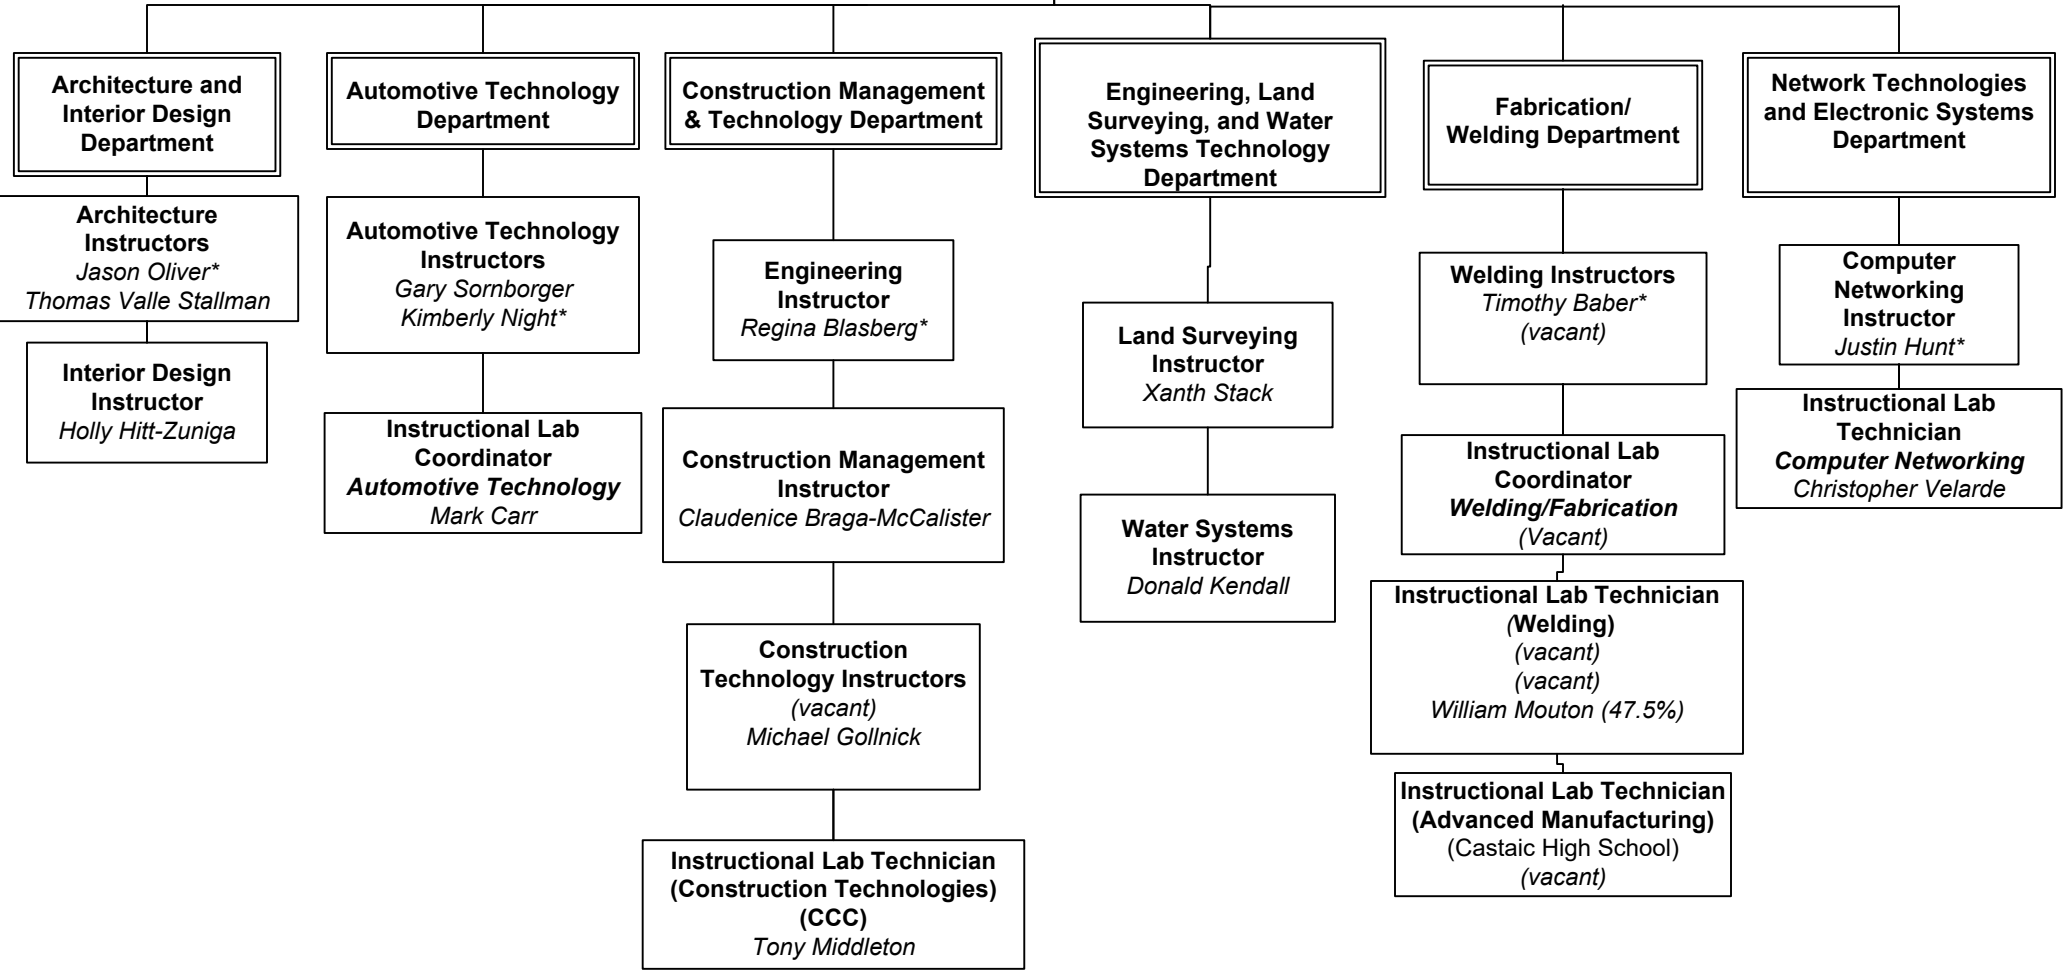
Architecture and Interior Design Department

Architecture Instructors
Jason Oliver*
Thomas Valle Stallman

Interior Design Instructor
Holly Hitt-Zuniga

Automotive Technology Department

Automotive Technology Instructors
Gary Sornborger
Kimberly Night*

Instructional Lab Coordinator
Automotive Technology
Mark Carr

Construction Management & Technology Department

Engineering Instructor
Regina Blasberg*

Construction Management Instructor
Claudenice Braga-McCalister

Construction Technology Instructors
(vacant)
Michael Gollnick

Instructional Lab Technician (Construction Technologies) (CCC)
Tony Middleton

Engineering, Land Surveying, and Water Systems Technology Department

Land Surveying Instructor
Xanth Stack

Water Systems Instructor
Donald Kendall

Fabrication/ Welding Department

Welding Instructors
Timothy Baber*
(vacant)

Instructional Lab Coordinator
Welding/Fabrication
(Vacant)

Instructional Lab Technician (Welding)
(vacant)
(vacant)
William Mouton (47.5%)

Instructional Lab Technician (Advanced Manufacturing)
(Castaic High School)
(vacant)

Network Technologies and Electronic Systems Department

Computer Networking Instructor
Justin Hunt*

Instructional Lab Technician
Computer Networking
Christopher Velarde